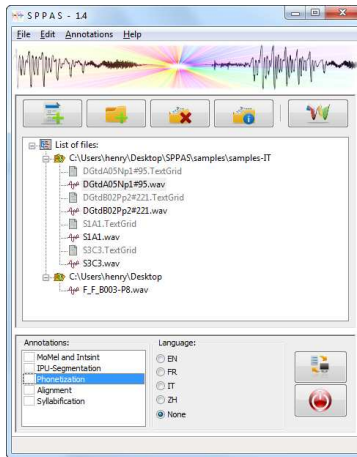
SPPAS - 1.4

File Edit Annotations Help

List of files:
C:\Users\henry\Desktop\SPPAS\samples\samples-IT
DGtdA05Np1#95.TextGrid
DGtdA05Np1#95.wav
DGtdB02Pp2#221.TextGrid
DGtdB02Pp2#221.wav
S1A1.TextGrid
S1A1.wav
S3C3.TextGrid
S3C3.wav
C:\Users\henry\Desktop
F_F_B003-P8.wav

Annotations:
MoMel and Intsint
IPU-Segmentation
Phonetization
Alignment
Syllabification

Language:
EN
FR
IT
ZH
None